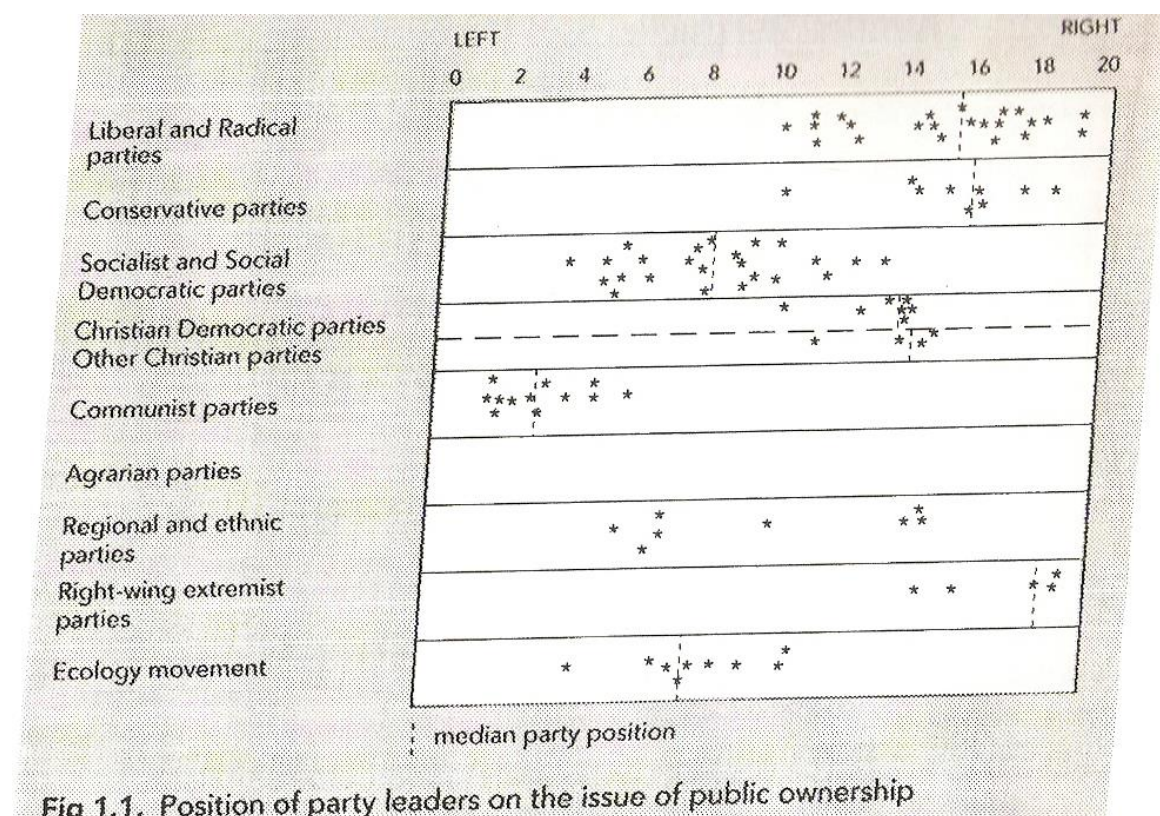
LEFT

RIGHT

0 2 4 6 8 10 12 14 16 18 20

Liberal and Radical parties

Conservative parties

Socialist and Social Democratic parties

Christian Democratic parties

Other Christian parties

Communist parties

Agrarian parties

Regional and ethnic parties

Right-wing extremist parties

Ecology movement

median party position

Fig 1.1. Position of party leaders on the issue of public ownership